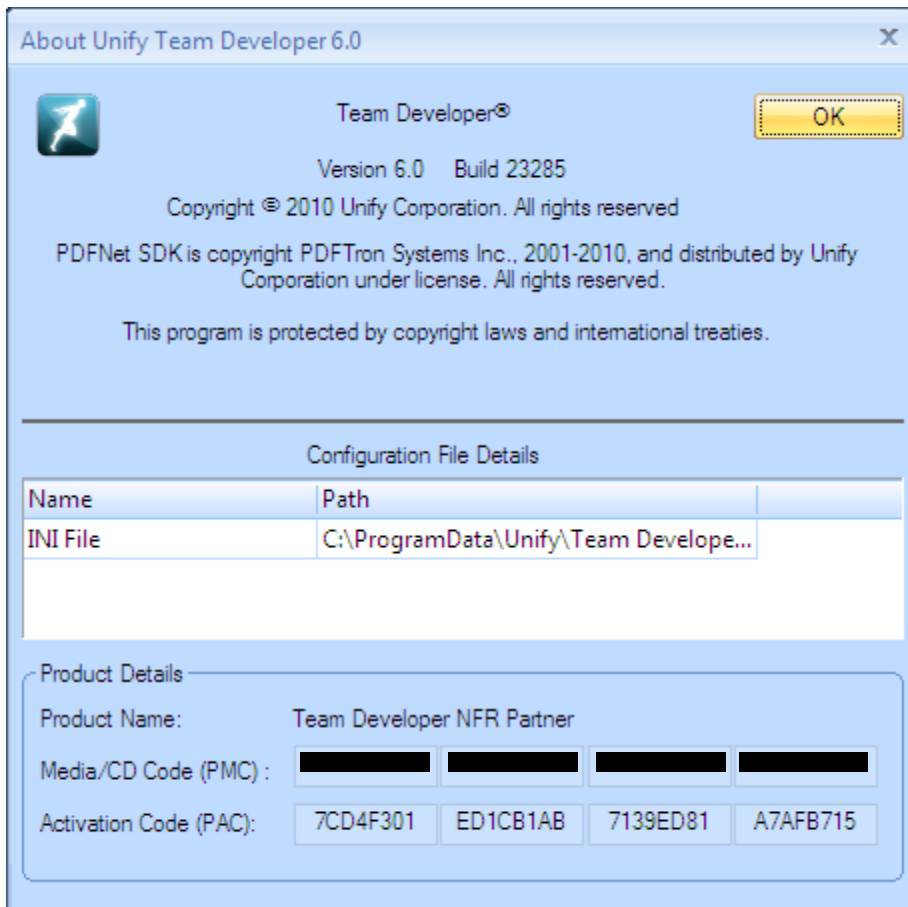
About Unify Team Developer 6.0

Team Developer®

OK

Version 6.0    Build 23285

Copyright © 2010 Unify Corporation. All rights reserved

PDFNet SDK is copyright PDFTron Systems Inc., 2001-2010, and distributed by Unify Corporation under license. All rights reserved.

This program is protected by copyright laws and international treaties.

Configuration File Details

| Name | Path |
|---|---|
| INI File | C:\ProgramData\Unify\Team Develope... |

Product Details

Product Name: Team Developer NFR Partner

Media/CD Code (PMC) : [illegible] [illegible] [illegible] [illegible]

Activation Code (PAC): 7CD4F301 ED1CB1AB 7139ED81 A7AFB715